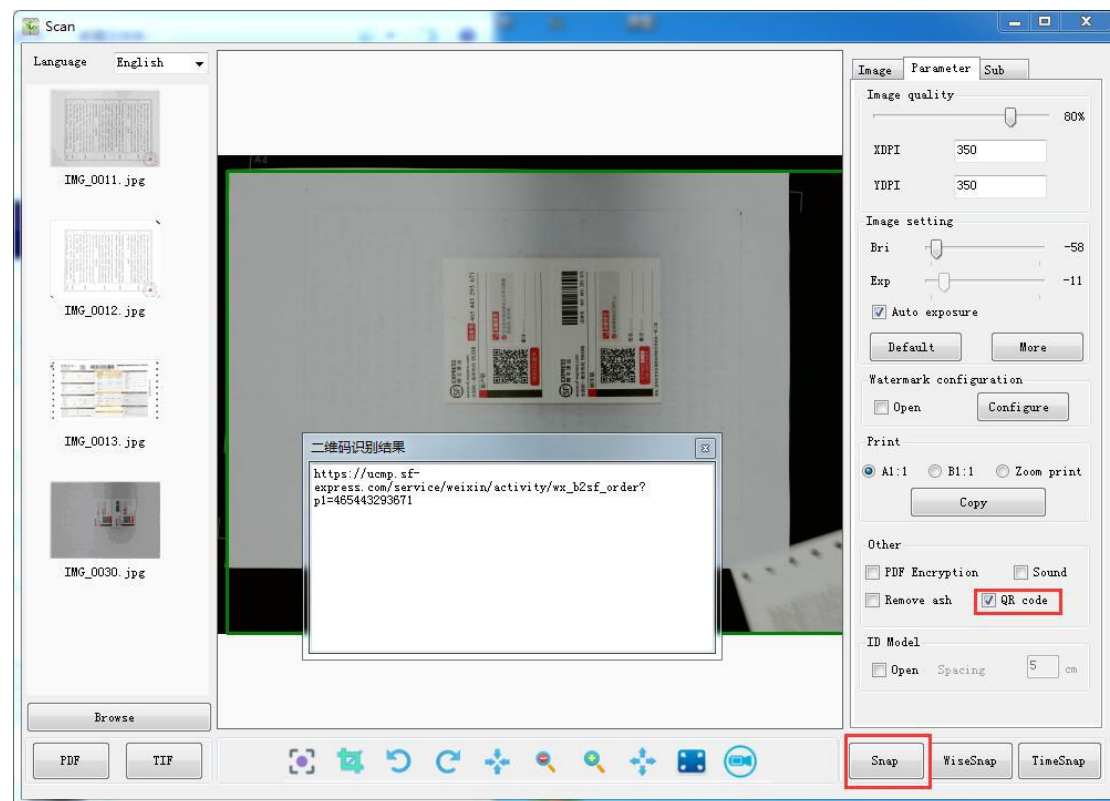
Scan

Language English

IMG_0011.jpg

IMG_0012.jpg

IMG_0013.jpg

IMG_0030.jpg

Browse

PDF TIF

二维码识别结果

https://ucmp.sf-express.com/service/weixin/activity/wx_b2sf_order?p1=465443293671

Image Parameter Sub

Image quality
80%
XDPI 350
YDPI 350

Image setting
Bri -58
Exp -11
Auto exposure
Default More

Watermark configuration
Open Configure

Print
A1:1 B1:1 Zoom print
Copy

Other
PDF Encryption Sound
Remove ash QR code

ID Model
Open Spacing 5 cm

Snap WiseSnap TimeSnap